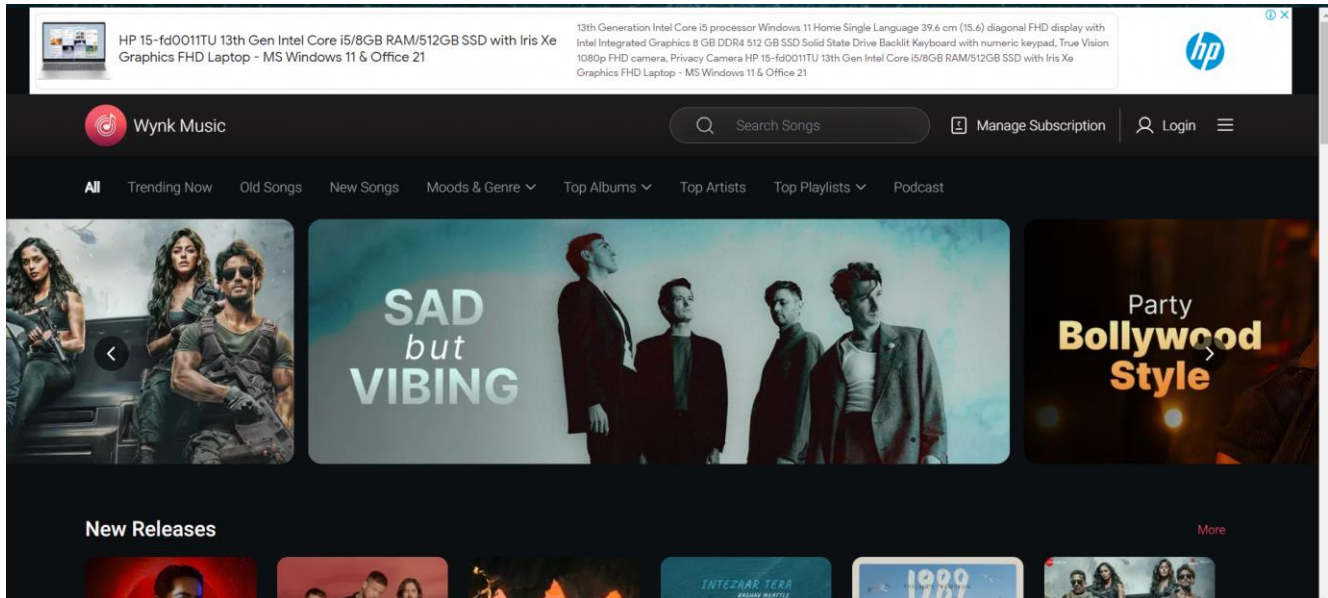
HP 15-fd0011TU 13th Gen Intel Core i5/8GB RAM/512GB SSD with Iris Xe Graphics FHD Laptop - MS Windows 11 & Office 21

13th Generation Intel Core i5 processor Windows 11 Home Single Language 39.6 cm (15.6) diagonal FHD display with Intel Integrated Graphics 8 GB DDR4 512 GB SSD Solid State Drive Backlit Keyboard with numeric keypad, True Vision 1080p FHD camera, Privacy Camera HP 15-fd0011TU 13th Gen Intel Core i5/8GB RAM/512GB SSD with Iris Xe Graphics FHD Laptop - MS Windows 11 & Office 21

hp

Wynk Music

Search Songs

Manage Subscription

Login

All Trending Now Old Songs New Songs Moods & Genre Top Albums Top Artists Top Playlists Podcast

SAD but VIBING

Party Bollywood Style

New Releases

More

INTEZAAR TERA

1989